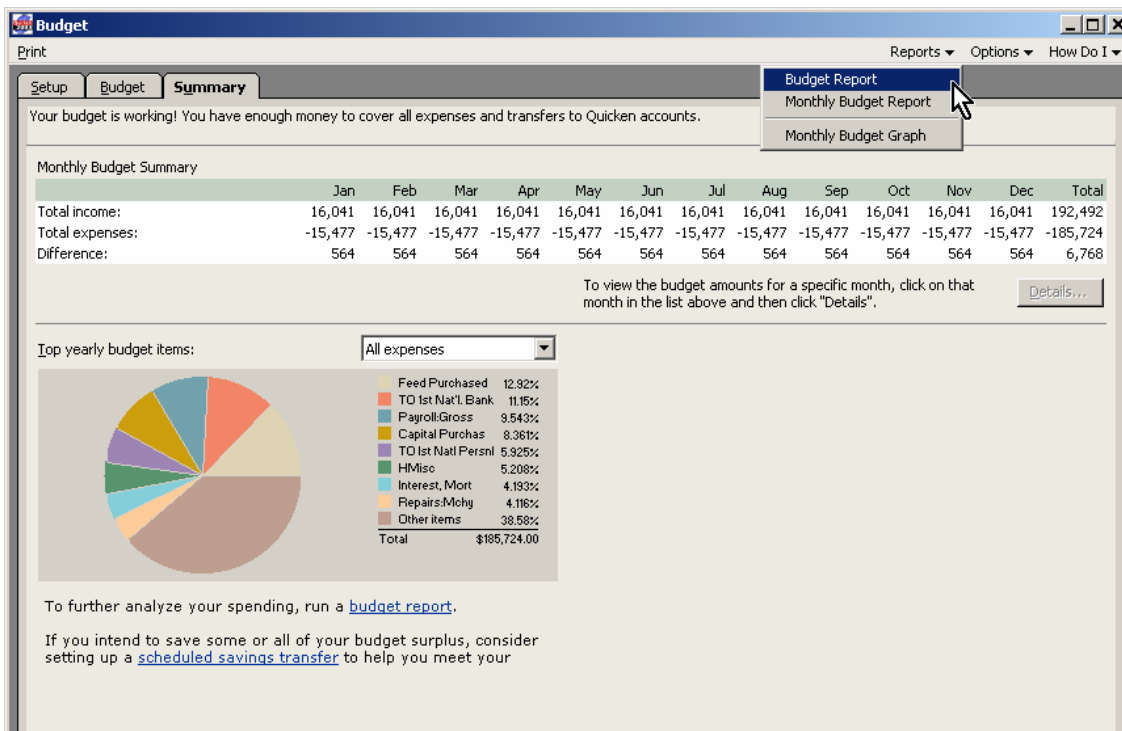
Budget

Print

Reports ▾ Options ▾ How Do I ▾

Setup | Budget | Summary

Budget Report
Monthly Budget Report
Monthly Budget Graph

Your budget is working! You have enough money to cover all expenses and transfers to Quicken accounts.

Monthly Budget Summary

| | Jan | Feb | Mar | Apr | May | Jun | Jul | Aug | Sep | Oct | Nov | Dec | Total |
|---|---|---|---|---|---|---|---|---|---|---|---|---|---|
| Total income: | 16,041 | 16,041 | 16,041 | 16,041 | 16,041 | 16,041 | 16,041 | 16,041 | 16,041 | 16,041 | 16,041 | 16,041 | 192,492 |
| Total expenses: | -15,477 | -15,477 | -15,477 | -15,477 | -15,477 | -15,477 | -15,477 | -15,477 | -15,477 | -15,477 | -15,477 | -15,477 | -185,724 |
| Difference: | 564 | 564 | 564 | 564 | 564 | 564 | 564 | 564 | 564 | 564 | 564 | 564 | 6,768 |

To view the budget amounts for a specific month, click on that month in the list above and then click "Details".

Details...

Top yearly budget items: All expenses

| | |
|---|---|
| Feed Purchased | 12.92% |
| TO 1st Nat'l. Bank | 11.15% |
| Payroll:Gross | 9.543% |
| Capital Purchas | 8.361% |
| TO 1st Natl Persnl | 5.925% |
| HMisc | 5.208% |
| Interest, Mort | 4.193% |
| Repairs:Mchy | 4.116% |
| Other items | 38.58% |
| Total | $185,724.00 |

To further analyze your spending, run a budget report.

If you intend to save some or all of your budget surplus, consider setting up a scheduled savings transfer to help you meet your